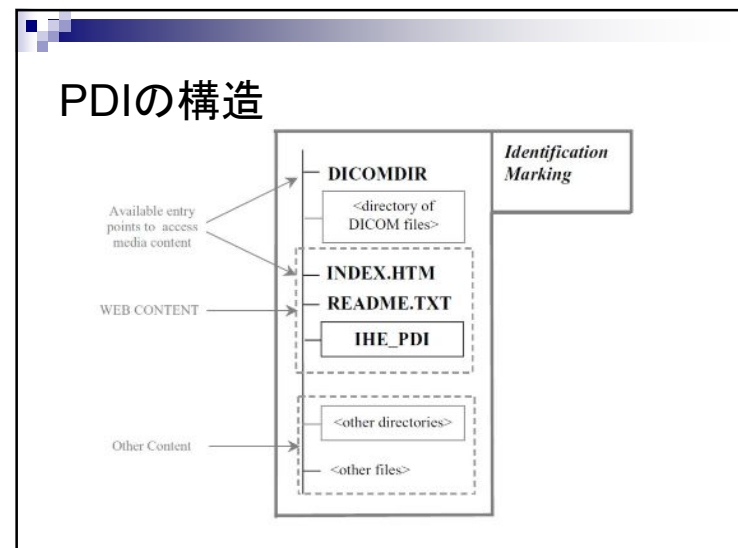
PDIの構造

Identification Marking

Available entry points to access media content

DICOMDIR

<directory of DICOM files>

WEB CONTENT

INDEX.HTM

README.TXT

IHE_PDI

Other Content

<other directories>

<other files>